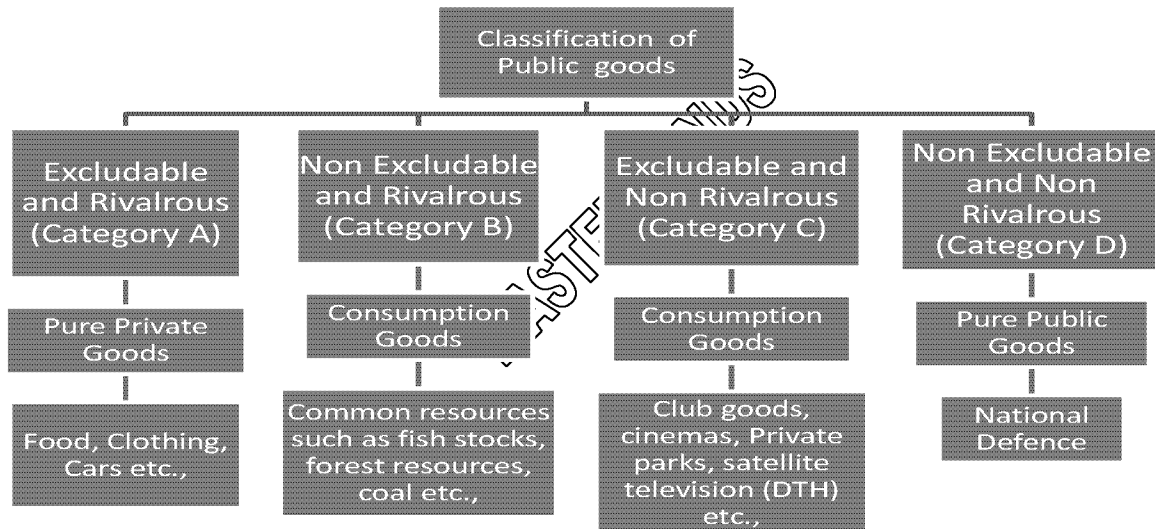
Classification of Public goods

Excludable and Rivalrous (Category A)

Pure Private Goods

Food, Clothing, Cars etc.,

Non Excludable and Rivalrous (Category B)

Consumption Goods

Common resources such as fish stocks, forest resources, coal etc.,

Excludable and Non Rivalrous (Category C)

Consumption Goods

Club goods, cinemas, Private parks, satellite television (DTH) etc.,

Non Excludable and Non Rivalrous (Category D)

Pure Public Goods

National Defence

ASTER MINDS